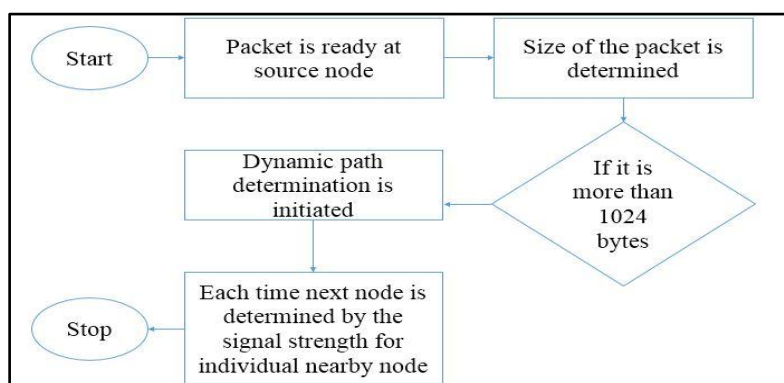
Start

Packet is ready at source node

Size of the packet is determined

If it is more than 1024 bytes

Dynamic path determination is initiated

Each time next node is determined by the signal strength for individual nearby node

Stop